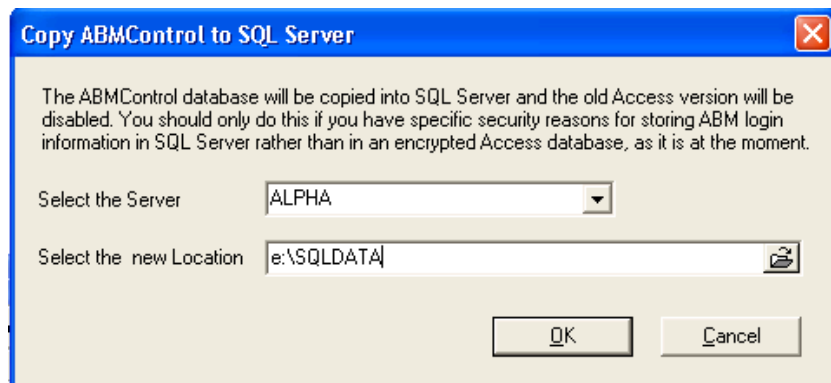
Copy ABMControl to SQL Server

The ABMControl database will be copied into SQL Server and the old Access version will be disabled. You should only do this if you have specific security reasons for storing ABM login information in SQL Server rather than in an encrypted Access database, as it is at the moment.

Select the Server ALPHA

Select the  new Location e:\SQLDATA

OK Cancel